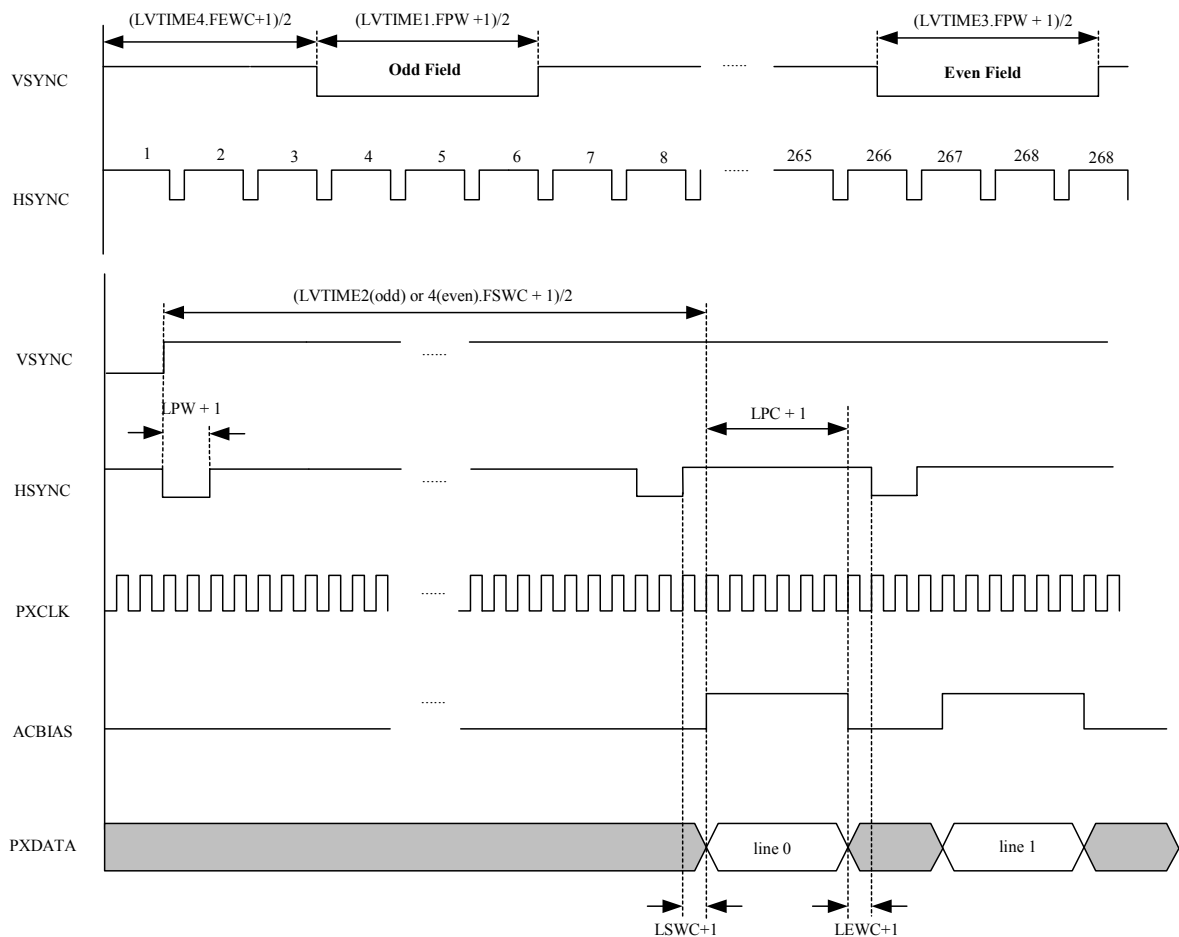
(LVTIME4.FEWC+1)/2
(LVTIME1.FPW +1)/2
(LVTIME3.FPW + 1)/2

VSYNC
Odd Field
......
Even Field

1 2 3 4 5 6 7 8 ...... 265 266 267 268 268

HSYNC

(LVTIME2(odd) or 4(even).FSWC + 1)/2

VSYNC
......

LPW + 1
LPC + 1

HSYNC
......

PXCLK
......

ACBIAS
......

PXDATA
line 0
line 1

LSWC+1
LEWC+1